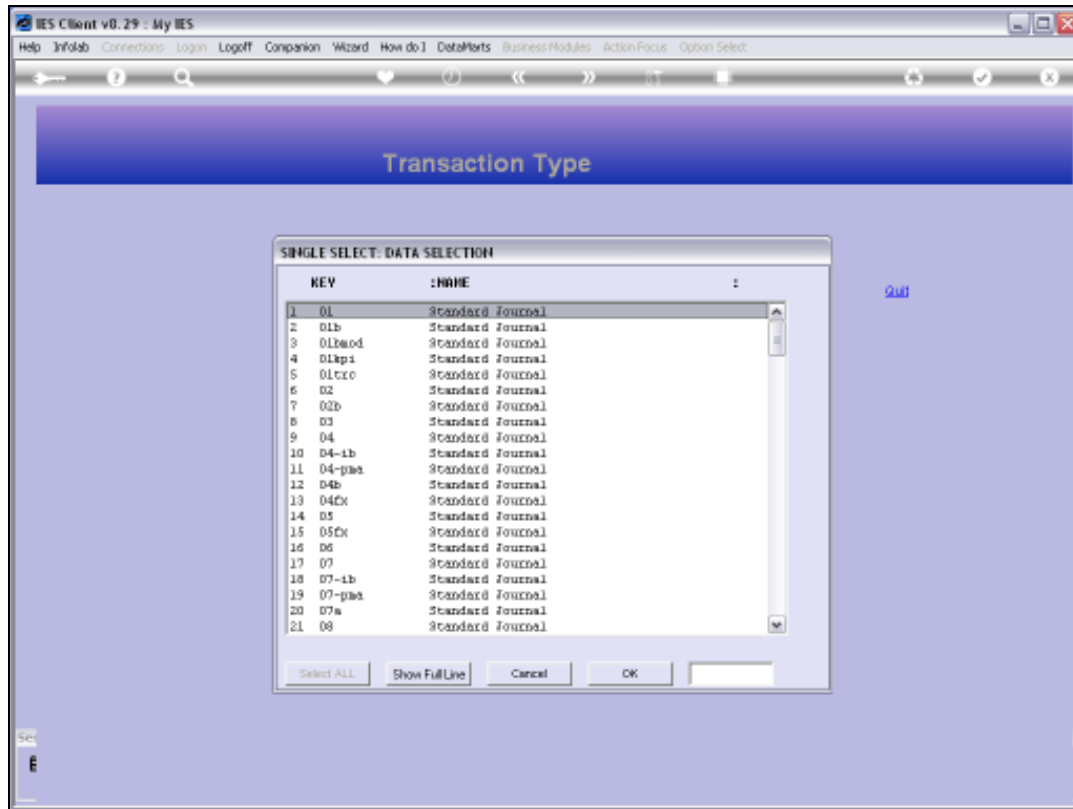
IES Client v8.29 : My IES

Help Infolab Connections Logon Logoff Companion Wizard How do I DataMarts Business Modules Action Focus Option Select

Transaction Type

SINGLE SELECT: DATA SELECTION

| | KEY | :NAME | : |
|---|---|---|---|
| 1 | 01 | Standard Journal | |
| 2 | 01b | Standard Journal | |
| 3 | 01bmod | Standard Journal | |
| 4 | 01kpi | Standard Journal | |
| 5 | 01trc | Standard Journal | |
| 6 | 02 | Standard Journal | |
| 7 | 02b | Standard Journal | |
| 8 | 03 | Standard Journal | |
| 9 | 04 | Standard Journal | |
| 10 | 04-ib | Standard Journal | |
| 11 | 04-pma | Standard Journal | |
| 12 | 04b | Standard Journal | |
| 13 | 04fx | Standard Journal | |
| 14 | 05 | Standard Journal | |
| 15 | 05fx | Standard Journal | |
| 16 | 06 | Standard Journal | |
| 17 | 07 | Standard Journal | |
| 18 | 07-ib | Standard Journal | |
| 19 | 07-pma | Standard Journal | |
| 20 | 07a | Standard Journal | |
| 21 | 08 | Standard Journal | |

Quit

Select ALL Show Full Line Cancel OK

Se
E